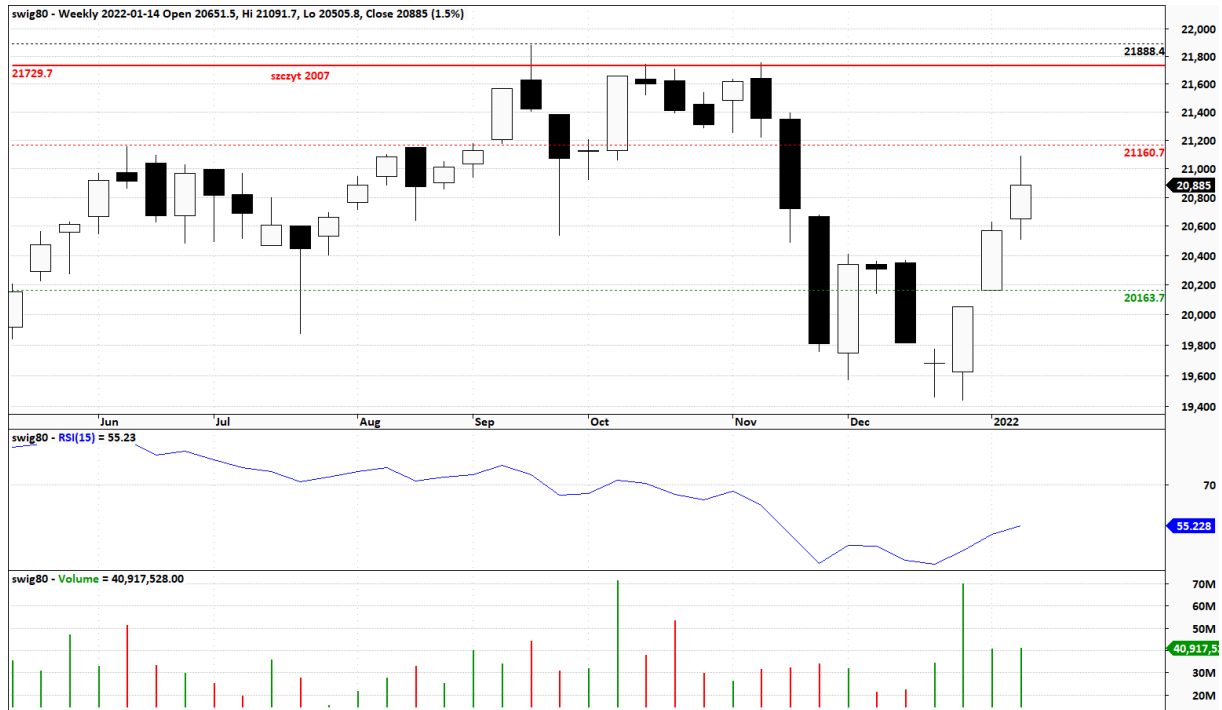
swig80 - Weekly 2022-01-14 Open 20651.5, Hi 21091.7, Lo 20505.8, Close 20885 (1.5%)

21729.7

szczyt 2007

21888.4

21160.7

20,885

20163.7

22,000
21,800
21,600
21,400
21,200
21,000
20,800
20,600
20,400
20,200
20,000
19,800
19,600
19,400

Jun Jul Aug Sep Oct Nov Dec 2022

swig80 - RSI(15) = 55.23

70

55.228

swig80 - Volume = 40,917,528.00

70M
60M
50M
40,917,5
30M
20M